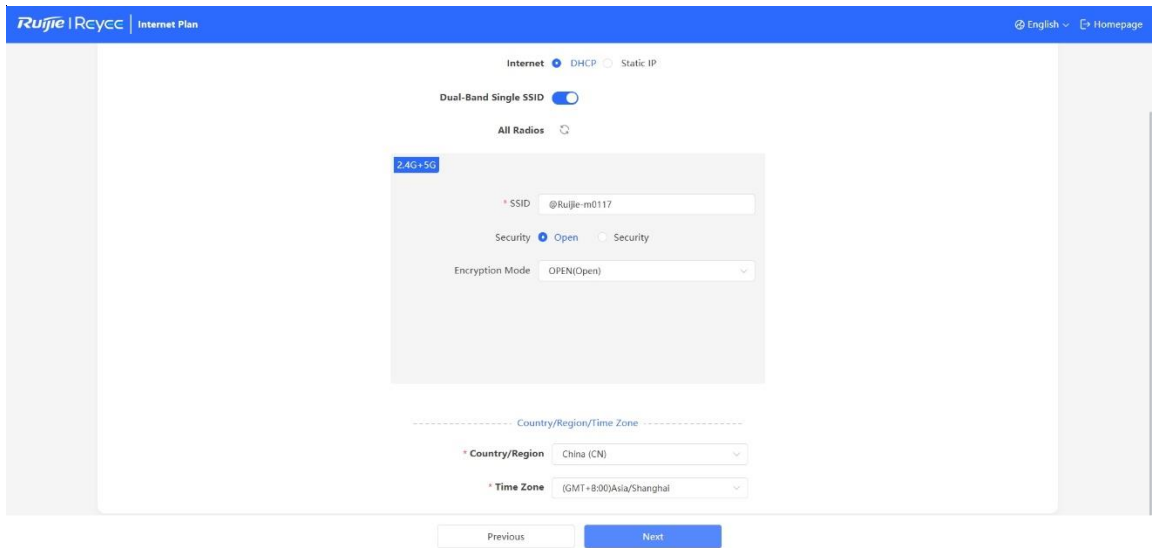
Ruijie | Rcycc | Internet Plan

English Homepage

Internet DHCP Static IP

Dual-Band Single SSID

All Radios

2.4G+5G

* SSID @Ruijie-m0117

Security Open Security

Encryption Mode OPEN(Open)

Country/Region/Time Zone

* Country/Region China (CN)

* Time Zone (GMT+8:00)Asia/Shanghai

Previous

Next